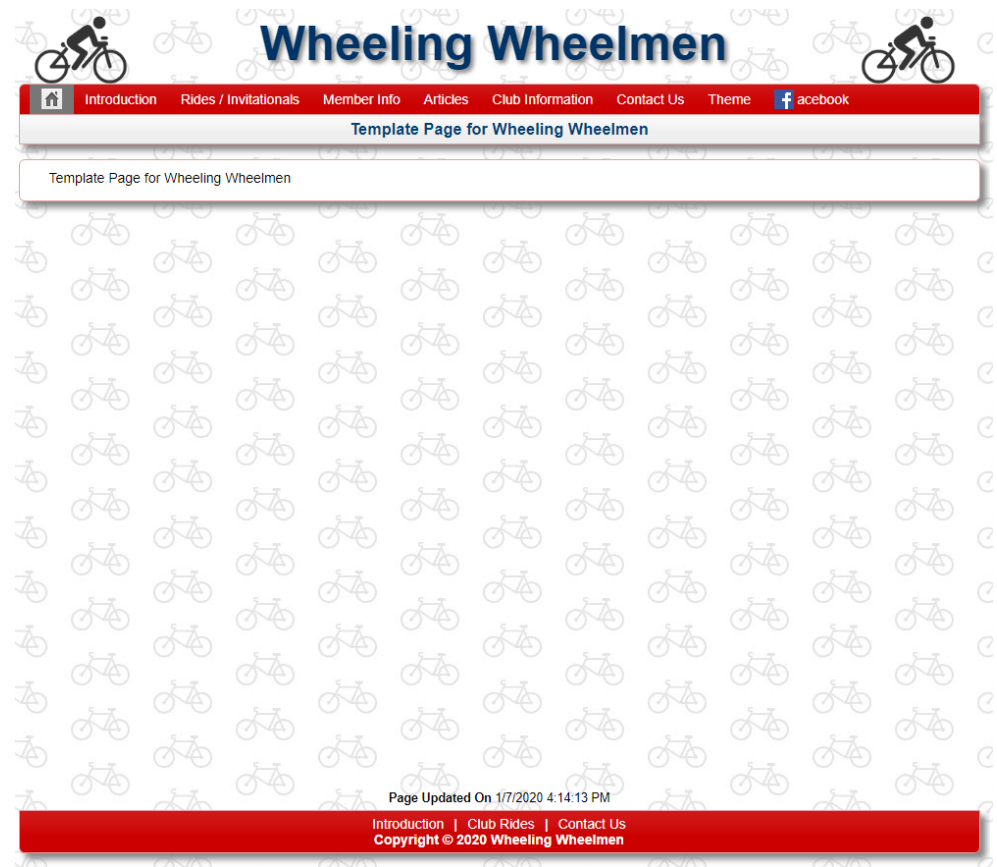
Wheeling Wheelmen

Introduction Rides / Invitationals Member Info Articles Club Information Contact Us Theme facebook

Template Page for Wheeling Wheelmen

Template Page for Wheeling Wheelmen

Page Updated On 1/7/2020 4:14:13 PM

Introduction | Club Rides | Contact Us
Copyright © 2020 Wheeling Wheelmen